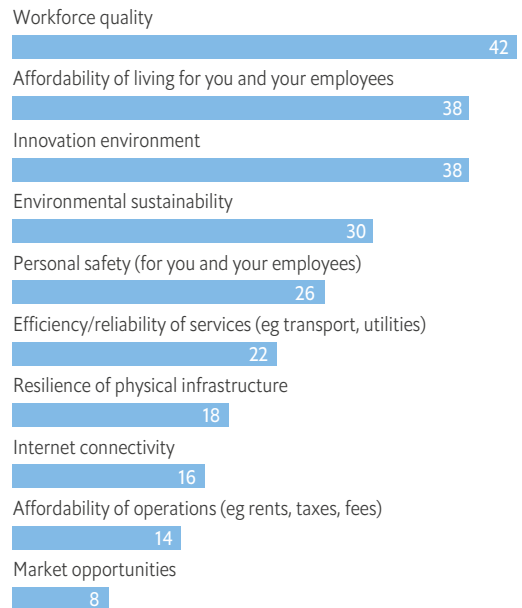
Workforce quality
42
Affordability of living for you and your employees
38
Innovation environment
38
Environmental sustainability
30
Personal safety (for you and your employees)
26
Efficiency/reliability of services (eg transport, utilities)
22
Resilience of physical infrastructure
18
Internet connectivity
16
Affordability of operations (eg rents, taxes, fees)
14
Market opportunities
8